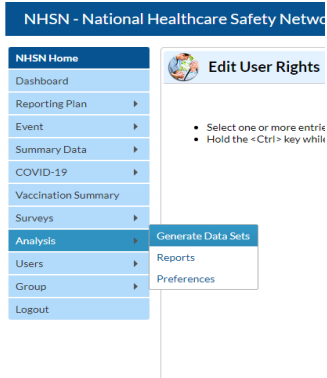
NHSN - National Healthcare Safety Netwo

NHSN Home
Dashboard
Reporting Plan
Event
Summary Data
COVID-19
Vaccination Summary
Surveys
Analysis
Users
Group
Logout

Generate Data Sets
Reports
Preferences

Edit User Rights

• Select one or more entrie
• Hold the <Ctrl> key while